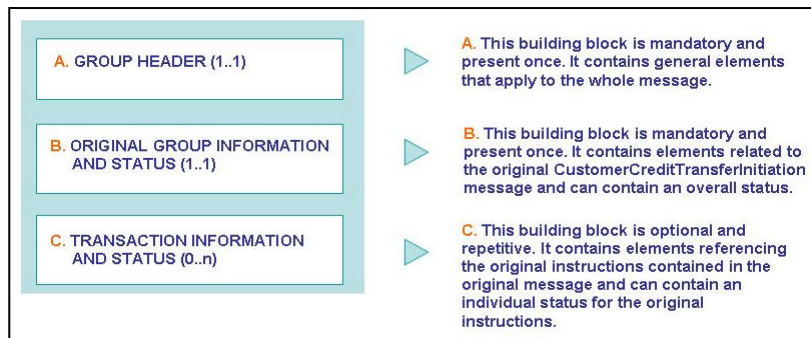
A. GROUP HEADER (1..1)

B. ORIGINAL GROUP INFORMATION AND STATUS (1..1)

C. TRANSACTION INFORMATION AND STATUS (0..n)

A. This building block is mandatory and present once. It contains general elements that apply to the whole message.

B. This building block is mandatory and present once. It contains elements related to the original CustomerCreditTransferInitiation message and can contain an overall status.

C. This building block is optional and repetitive. It contains elements referencing the original instructions contained in the original message and can contain an individual status for the original instructions.